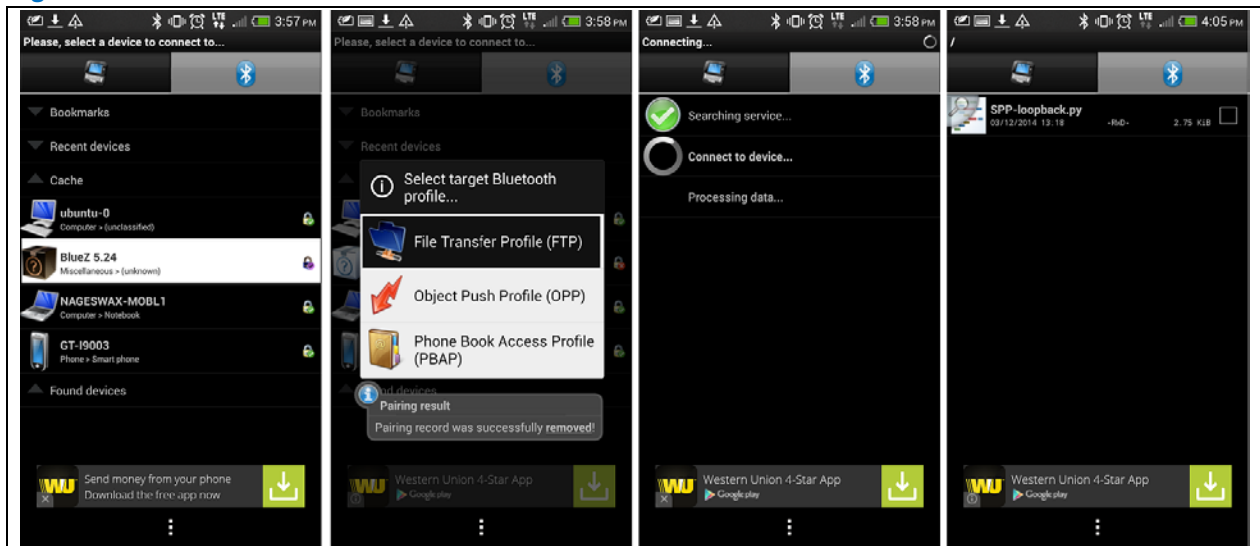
3:57 PM
Please, select a device to connect to...
Bookmarks
Recent devices
Cache
ubuntu-0
Computer > (unclassified)
BlueZ 5.24
Miscellaneous > (unknown)
NAGESWAX-MOBL1
Computer > Notebook
GT-I9003
Phone > Smart phone
Found devices
WU Send money from your phone
Download the free app now

3:58 PM
Please, select a device to connect to...
Bookmarks
Recent devices
Select target Bluetooth profile...
File Transfer Profile (FTP)
Object Push Profile (OPP)
Phone Book Access Profile (PBAP)
Pairing result
Pairing record was successfully removed!
WU Western Union 4-Star App
Google play

3:58 PM
Connecting...
Searching service...
Connect to device...
Processing data...
WU Western Union 4-Star App
Google play

4:05 PM
/
SPP-loopback.py
03/12/2014 13:18 -RwD- 2.75 KiB
WU Western Union 4-Star App
Google play